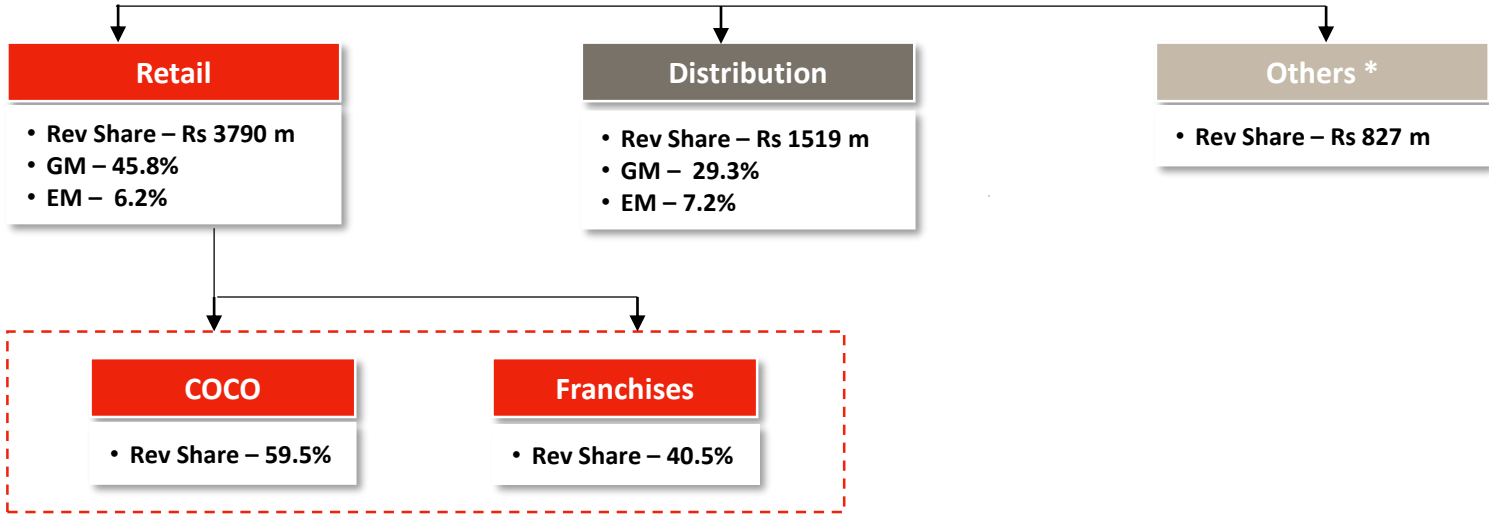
Retail

- Rev Share – Rs 3790 m
- GM – 45.8%
- EM – 6.2%

Distribution

- Rev Share – Rs 1519 m
- GM – 29.3%
- EM – 7.2%

Others *

- Rev Share – Rs 827 m

COCO

- Rev Share – 59.5%

Franchises

- Rev Share – 40.5%